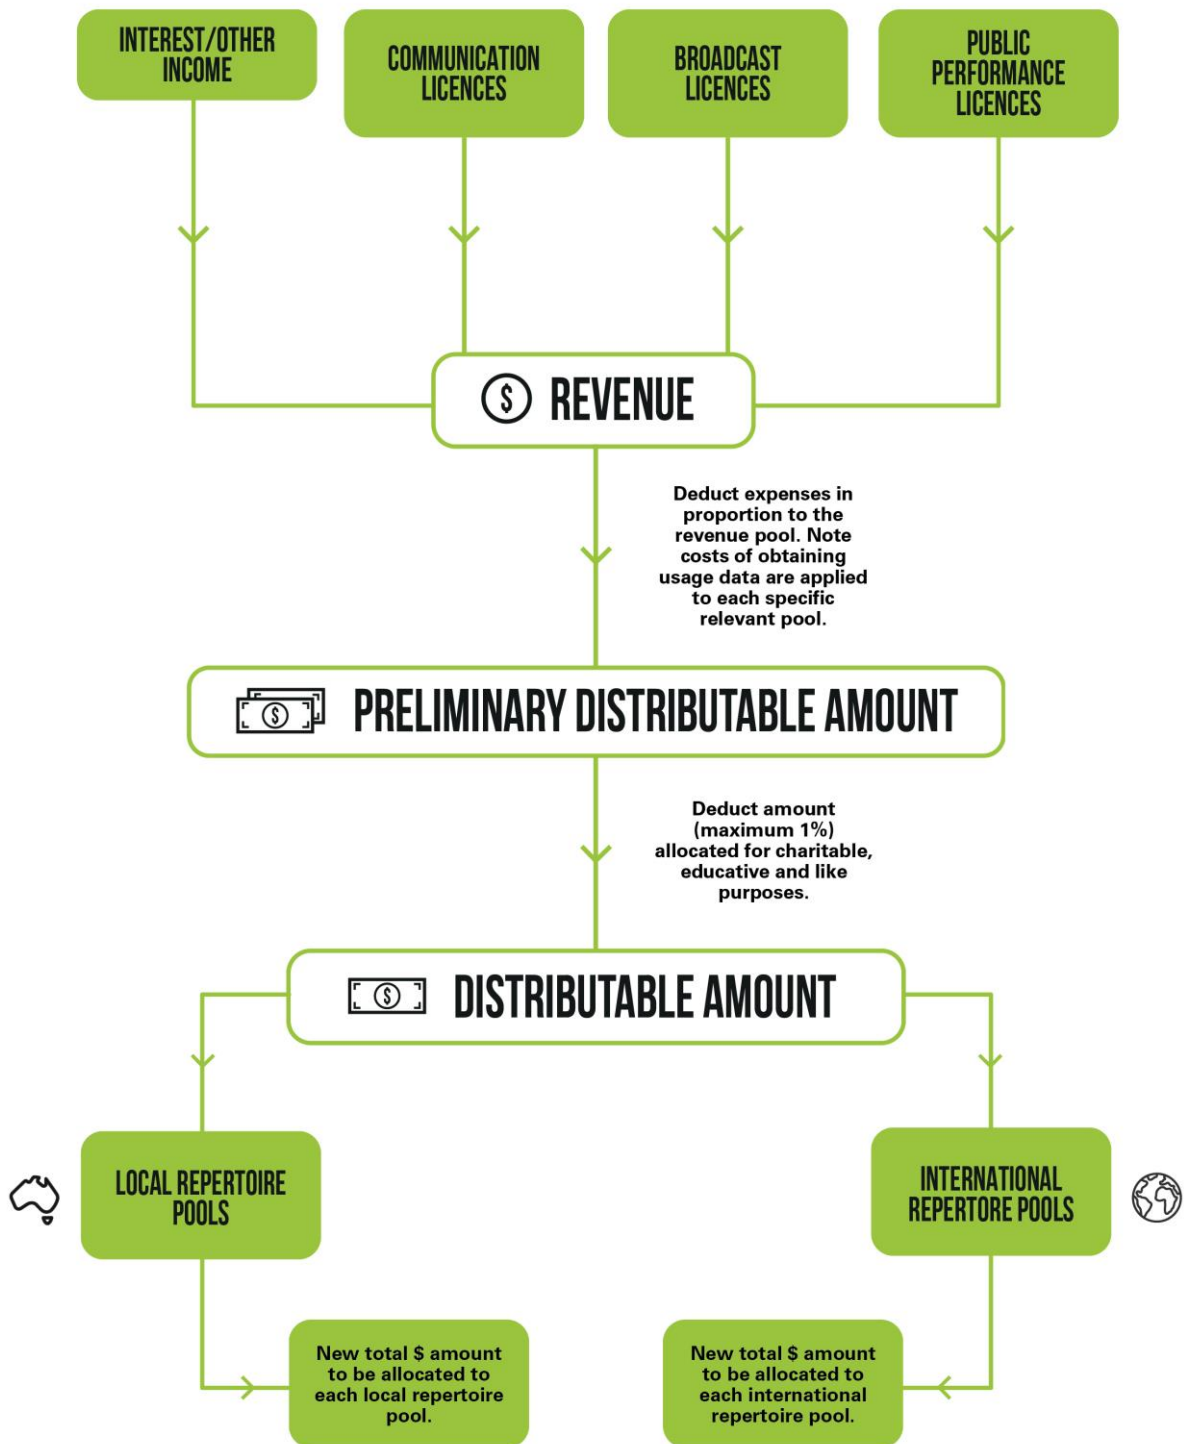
INTEREST/OTHER INCOME

COMMUNICATION LICENCES

BROADCAST LICENCES

PUBLIC PERFORMANCE LICENCES

$ REVENUE

Deduct expenses in proportion to the revenue pool. Note costs of obtaining usage data are applied to each specific relevant pool.

$ PRELIMINARY DISTRIBUTABLE AMOUNT

Deduct amount (maximum 1%) allocated for charitable, educative and like purposes.

$ DISTRIBUTABLE AMOUNT

LOCAL REPERTOIRE POOLS

INTERNATIONAL REPERTORE POOLS

New total $ amount to be allocated to each local repertoire pool.

New total $ amount to be allocated to each international repertoire pool.